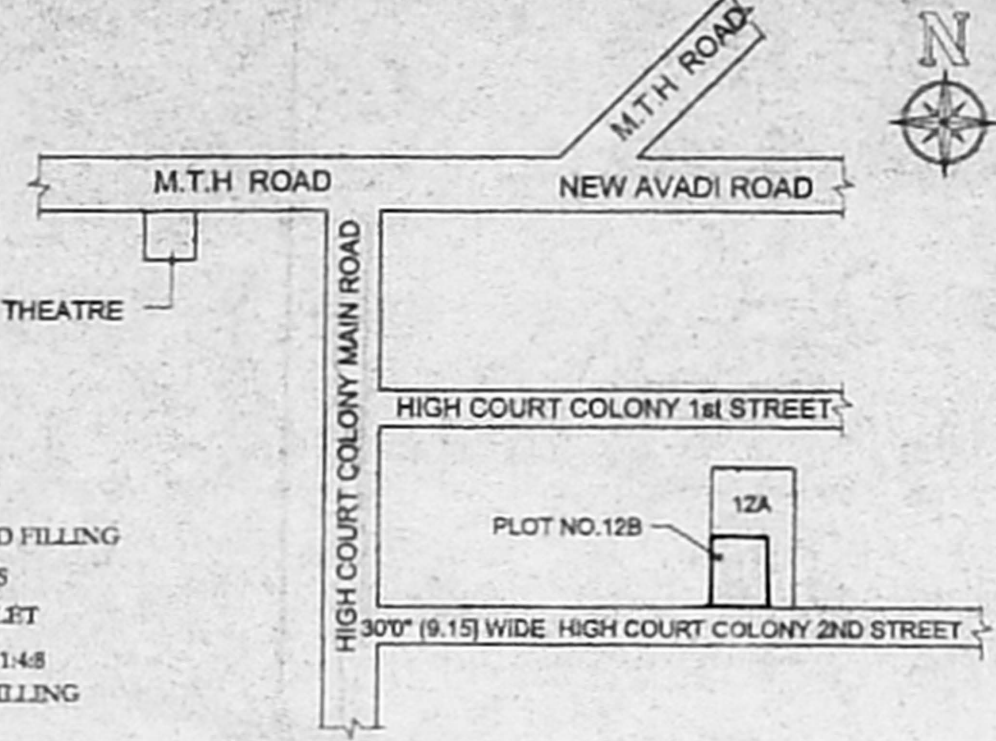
M.T.H ROAD

N

M.T.H ROAD

NEW AVADI ROAD

THEATRE

HIGH COURT COLONY MAIN ROAD

HIGH COURT COLONY 1st STREET

12A

PLOT NO.12B

D FILLING

5

LET

1:4:8

ILLING

30'0" (9.15) WIDE HIGH COURT COLONY 2ND STREET